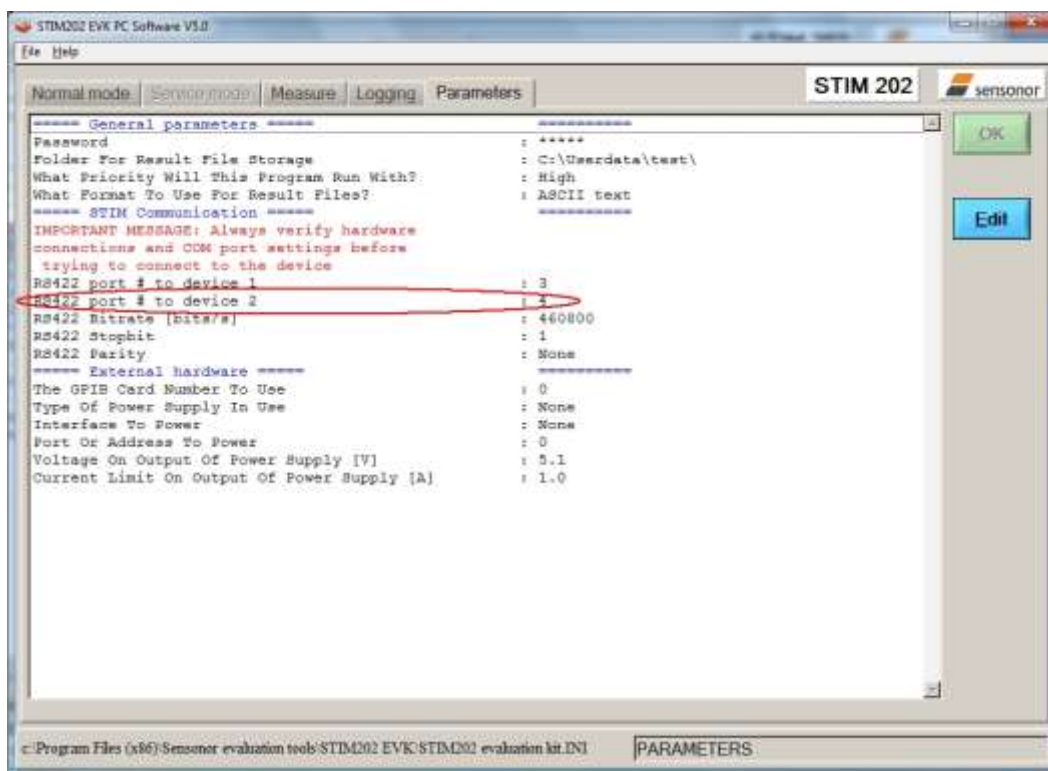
STIM202 EVK PC Software V3.0

File Help

Normal mode | Service mode | Measure | Logging | Parameters

STIM 202

sensonor

OK

Edit

===== General parameters ===== ==========
Password : *****
Folder For Result File Storage : C:\Userdata\test\
What Priority Will This Program Run With? : High
What Format To Use For Result Files? : ASCII text
===== STIM Communication ===== ==========
IMPORTANT MESSAGE: Always verify hardware connections and COM port settings before trying to connect to the device
RS422 port # to device 1 : 3
RS422 port # to device 2 : 4
RS422 Bitrate [bits/s] : 460800
RS422 Stopbit : 1
RS422 Parity : None
===== External hardware ===== ==========
The GPIB Card Number To Use : 0
Type Of Power Supply In Use : None
Interface To Power : None
Port Or Address To Power : 0
Voltage On Output Of Power Supply [V] : 5.1
Current Limit On Output Of Power Supply [A] : 1.0

c:\Program Files (x86)\Sensonor evaluation tools\STIM202 EVK\STIM202 evaluation kit.INI

PARAMETERS